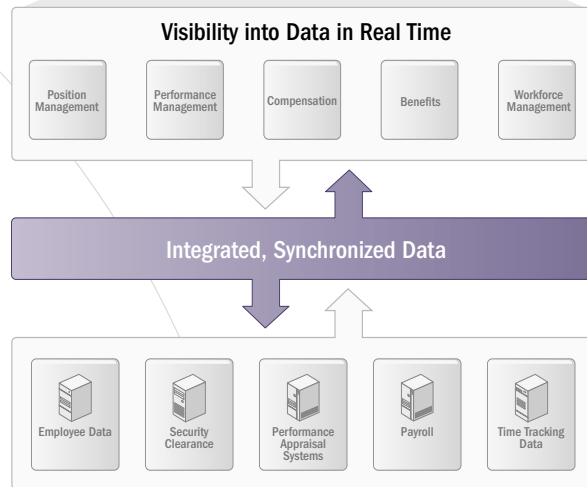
Visibility into Data in Real Time

Position Management

Performance Management

Compensation

Benefits

Workforce Management

Integrated, Synchronized Data

Employee Data

Security Clearance

Performance Appraisal Systems

Payroll

Time Tracking Data